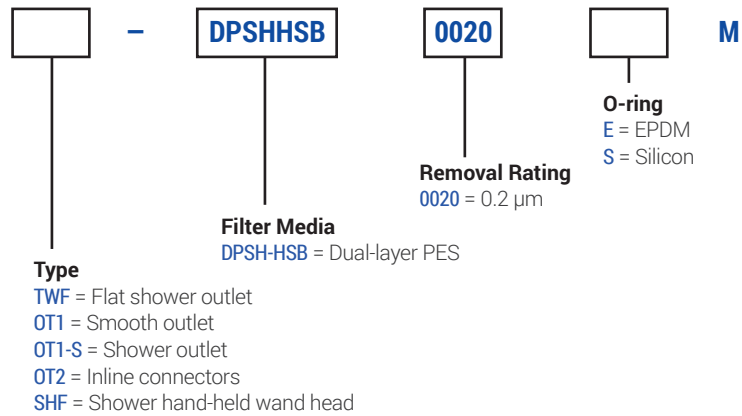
– DPSHHSB 0020 M

O-ring
E = EPDM
S = Silicon

Removal Rating
0020 = 0.2 µm

Filter Media
DPSH-HSB = Dual-layer PES

Type
TWF = Flat shower outlet
OT1 = Smooth outlet
OT1-S = Shower outlet
OT2 = Inline connectors
SHF = Shower hand-held wand head